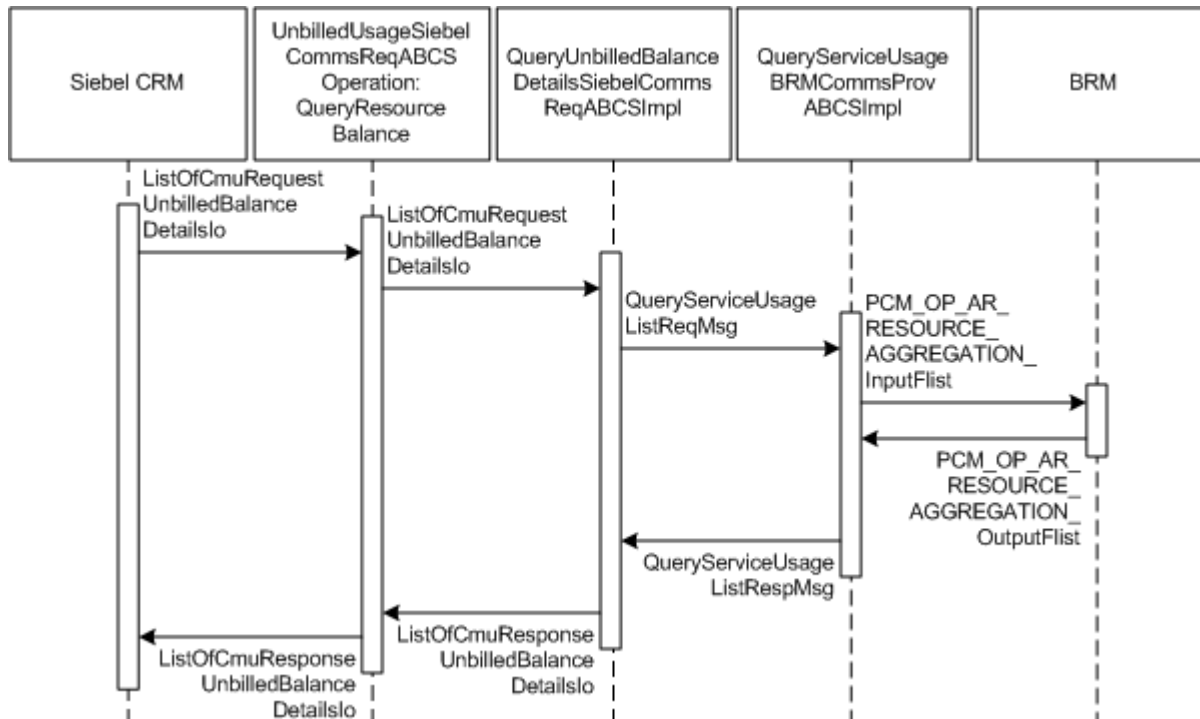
Siebel CRM

UnbilledUsageSiebelCommsReqABCS Operation: QueryResourceBalance

QueryUnbilledBalanceDetailsSiebelCommsReqABCSImpl

QueryServiceUsageBRMCommsProvABCSImpl

BRM

ListOfCmuRequestUnbilledBalanceDetailsIo

ListOfCmuRequestUnbilledBalanceDetailsIo

QueryServiceUsageListReqMsg

PCM_OP_AR_RESOURCE_AGGREGATION_InputFlist

PCM_OP_AR_RESOURCE_AGGREGATION_OutputFlist

QueryServiceUsageListRespMsg

ListOfCmuResponseUnbilledBalanceDetailsIo

ListOfCmuResponseUnbilledBalanceDetailsIo